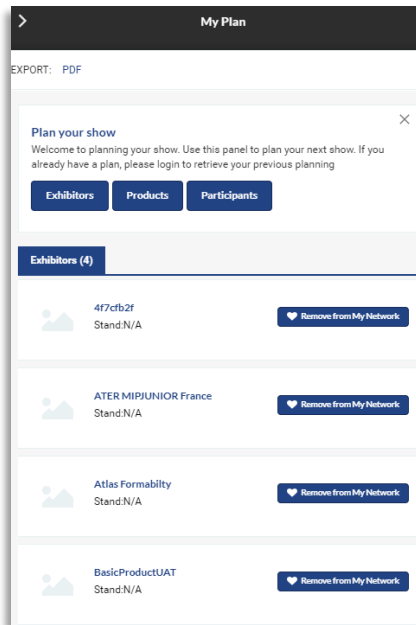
My Plan

EXPORT: PDF

Plan your show

Welcome to planning your show. Use this panel to plan your next show. If you already have a plan, please login to retrieve your previous planning

Exhibitors Products Participants

Exhibitors (4)

4f7cfb2f
Stand:N/A
Remove from My Network

ATER MIPJUNIOR France
Stand:N/A
Remove from My Network

Atlas Formabilty
Stand:N/A
Remove from My Network

BasicProductUAT
Stand:N/A
Remove from My Network